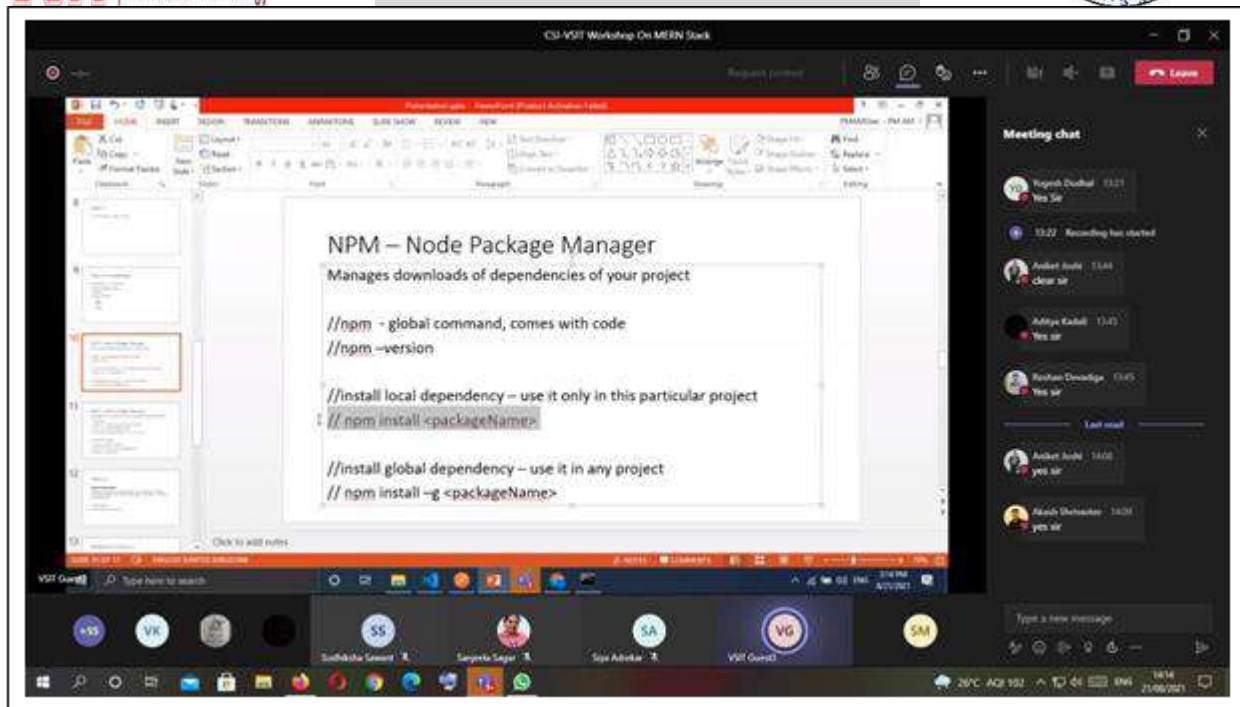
CSI-VSIT Workshop On MERN Stack

Leave

Meeting chat

Yogesh Dudhal 13:21
Yes Sir

13:22 Recording has started

Aniket Joshi 13:44
clear sir

Aditya Kadali 13:45
Yes sir

Roshan Devadiga 13:45
Yes sir

Last read

Aniket Joshi 14:08
yes sir

Akash Shelwatkar 14:09
yes sir

NPM – Node Package Manager

Manages downloads of dependencies of your project

//npm - global command, comes with code
//npm –version

//install local dependency – use it only in this particular project
// npm install <packageName>

//install global dependency – use it in any project
// npm install –g <packageName>

Click to add notes

Type here to search

+55 VK SS SA VG SM

Sudhiksha Sawant
Sanjeeta Sagar
Siya Advekar
VSIT Guest3

Type a new message

26°C AQI 102 ENG 14:14 21/08/2021